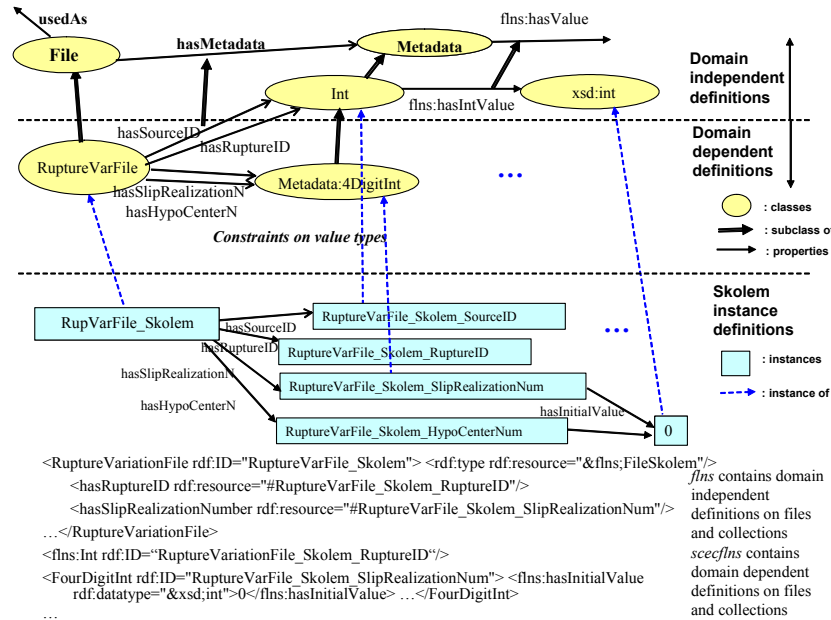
usedAs

File

hasMetadata

Metadata

flns:hasValue

Domain independent definitions

Int

flns:hasIntValue

xsd:int

hasSourceID

hasRuptureID

Domain dependent definitions

RuptureVarFile

Metadata:4DigitInt

hasSlipRealizationN

hasHypoCenterN

…

: classes

: subclass of

: properties

Constraints on value types

Skolem instance definitions

RupVarFile_Skolem

RuptureVarFile_Skolem_SourceID

…

hasSourceID

hasRuptureID

RuptureVarFile_Skolem_RuptureID

: instances

hasSlipRealizationN

RuptureVarFile_Skolem_SlipRealizationNum

: instance of

hasHypoCenterN

hasInitialValue

RuptureVarFile_Skolem_HypoCenterNum

0

<RuptureVariationFile rdf:ID="RuptureVarFile_Skolem"> <rdf:type rdf:resource="&flns;FileSkolem"/>

<hasRuptureID rdf:resource="#RuptureVarFile_Skolem_RuptureID"/>

<hasSlipRealizationNumber rdf:resource="#RuptureVarFile_Skolem_SlipRealizationNum"/>

…</RuptureVariationFile>

<flns:Int rdf:ID="RuptureVariationFile_Skolem_RuptureID"/>

<FourDigitInt rdf:ID="RuptureVarFile_Skolem_SlipRealizationNum"> <flns:hasInitialValue rdf:datatype="&xsd;int">0</flns:hasInitialValue> …</FourDigitInt>

…

flns contains domain independent definitions on files and collections
scecflns contains domain dependent definitions on files and collections